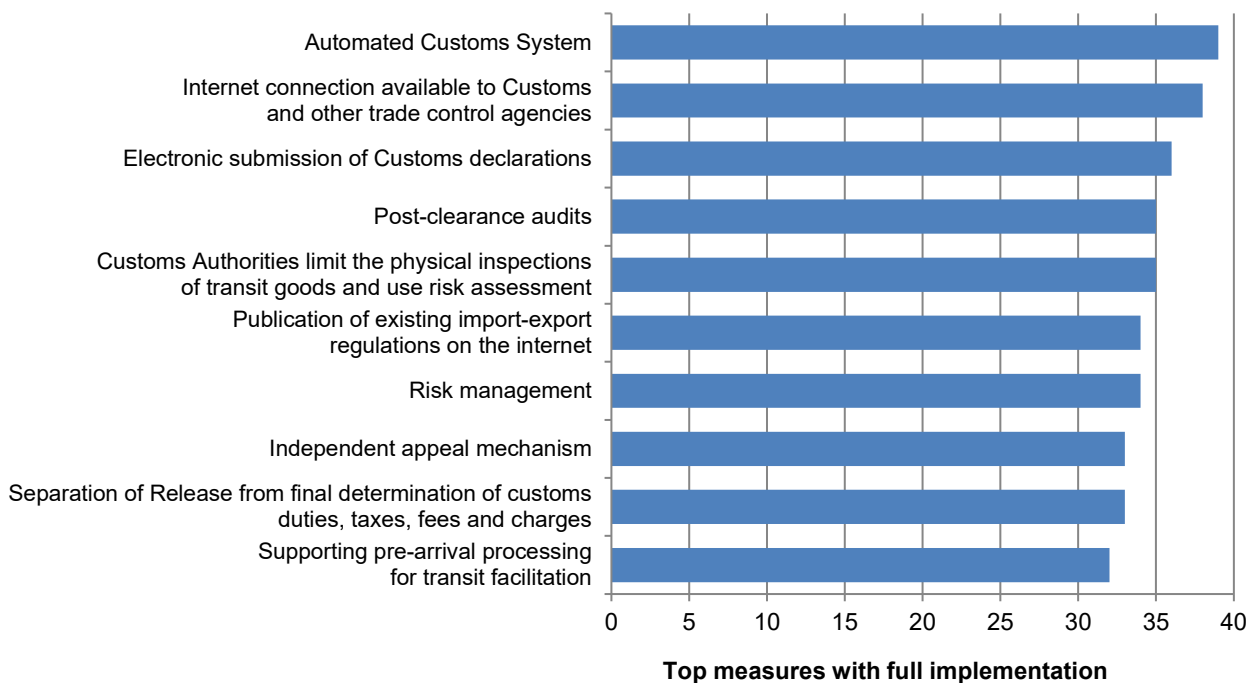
Automated Customs System

Internet connection available to Customs and other trade control agencies

Electronic submission of Customs declarations

Post-clearance audits

Customs Authorities limit the physical inspections of transit goods and use risk assessment

Publication of existing import-export regulations on the internet

Risk management

Independent appeal mechanism

Separation of Release from final determination of customs duties, taxes, fees and charges

Supporting pre-arrival processing for transit facilitation

0 5 10 15 20 25 30 35 40

Top measures with full implementation